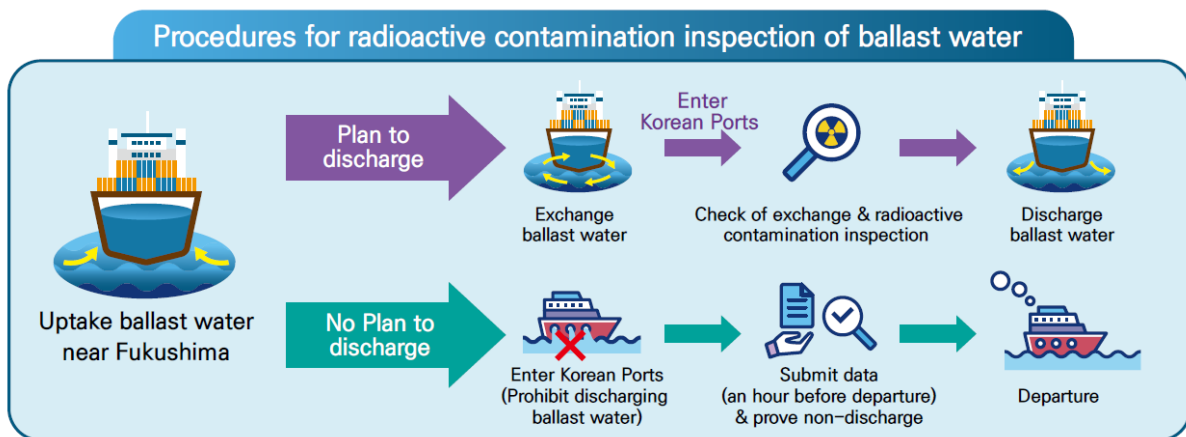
Procedures for radioactive contamination inspection of ballast water

Uptake ballast water near Fukushima

Plan to discharge

Exchange ballast water

Enter Korean Ports

Check of exchange & radioactive contamination inspection

Discharge ballast water

No Plan to discharge

Enter Korean Ports (Prohibit discharging ballast water)

Submit data (an hour before departure) & prove non-discharge

Departure